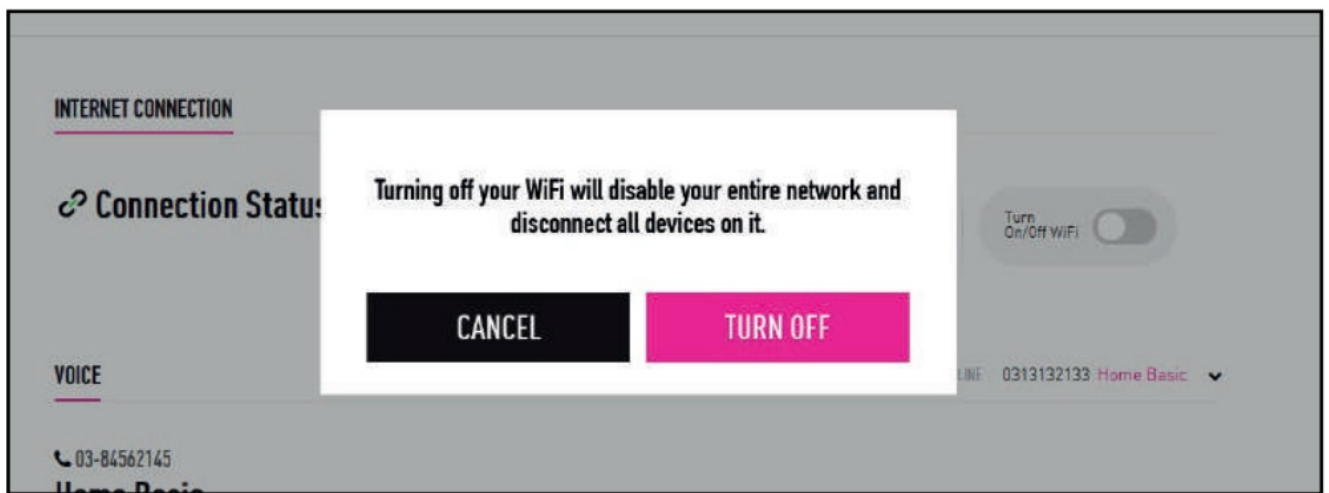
INTERNET CONNECTION

Connection Statu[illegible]

Turning off your WiFi will disable your entire network and disconnect all devices on it.

Turn On/Off WiFi

CANCEL

TURN OFF

VOICE

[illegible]LINE 0313132133 Home Basic

03-84562145

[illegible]